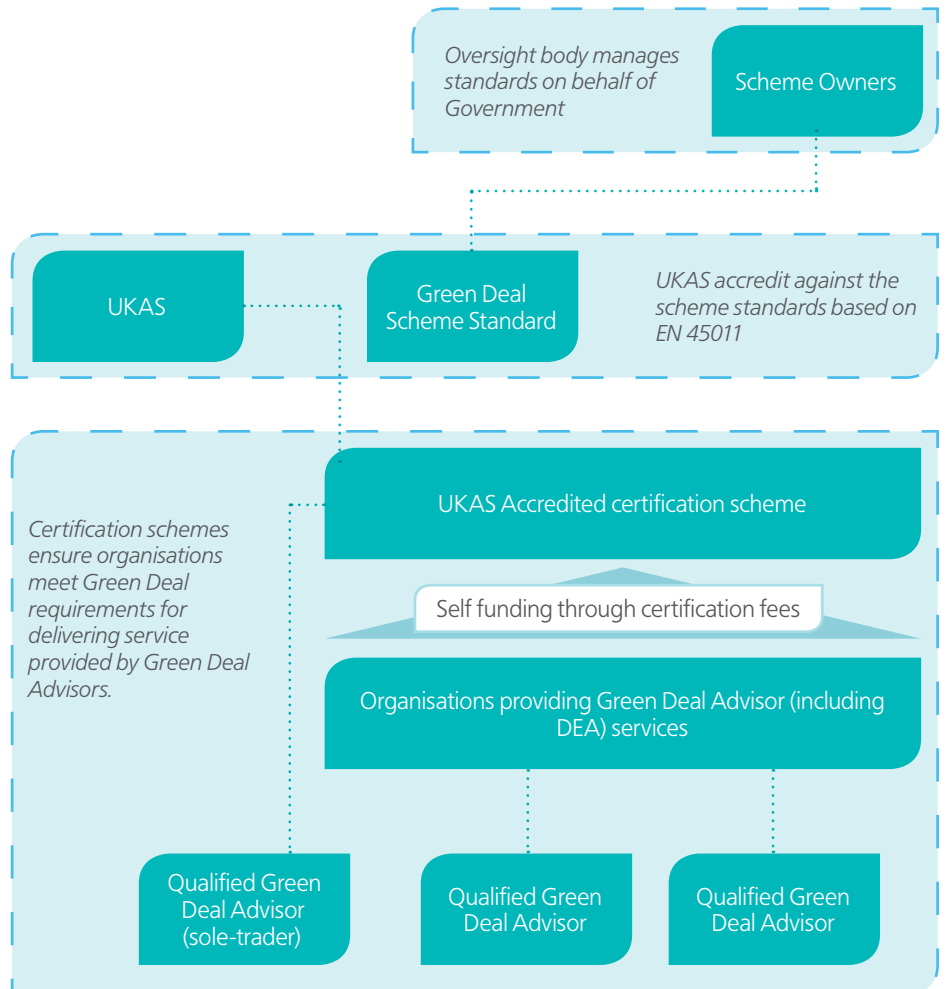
Oversight body manages standards on behalf of Government

Scheme Owners

UKAS

Green Deal Scheme Standard

UKAS accredit against the scheme standards based on EN 45011

Certification schemes ensure organisations meet Green Deal requirements for delivering service provided by Green Deal Advisors.

UKAS Accredited certification scheme

Self funding through certification fees

Organisations providing Green Deal Advisor (including DEA) services

Qualified Green Deal Advisor (sole-trader)

Qualified Green Deal Advisor

Qualified Green Deal Advisor